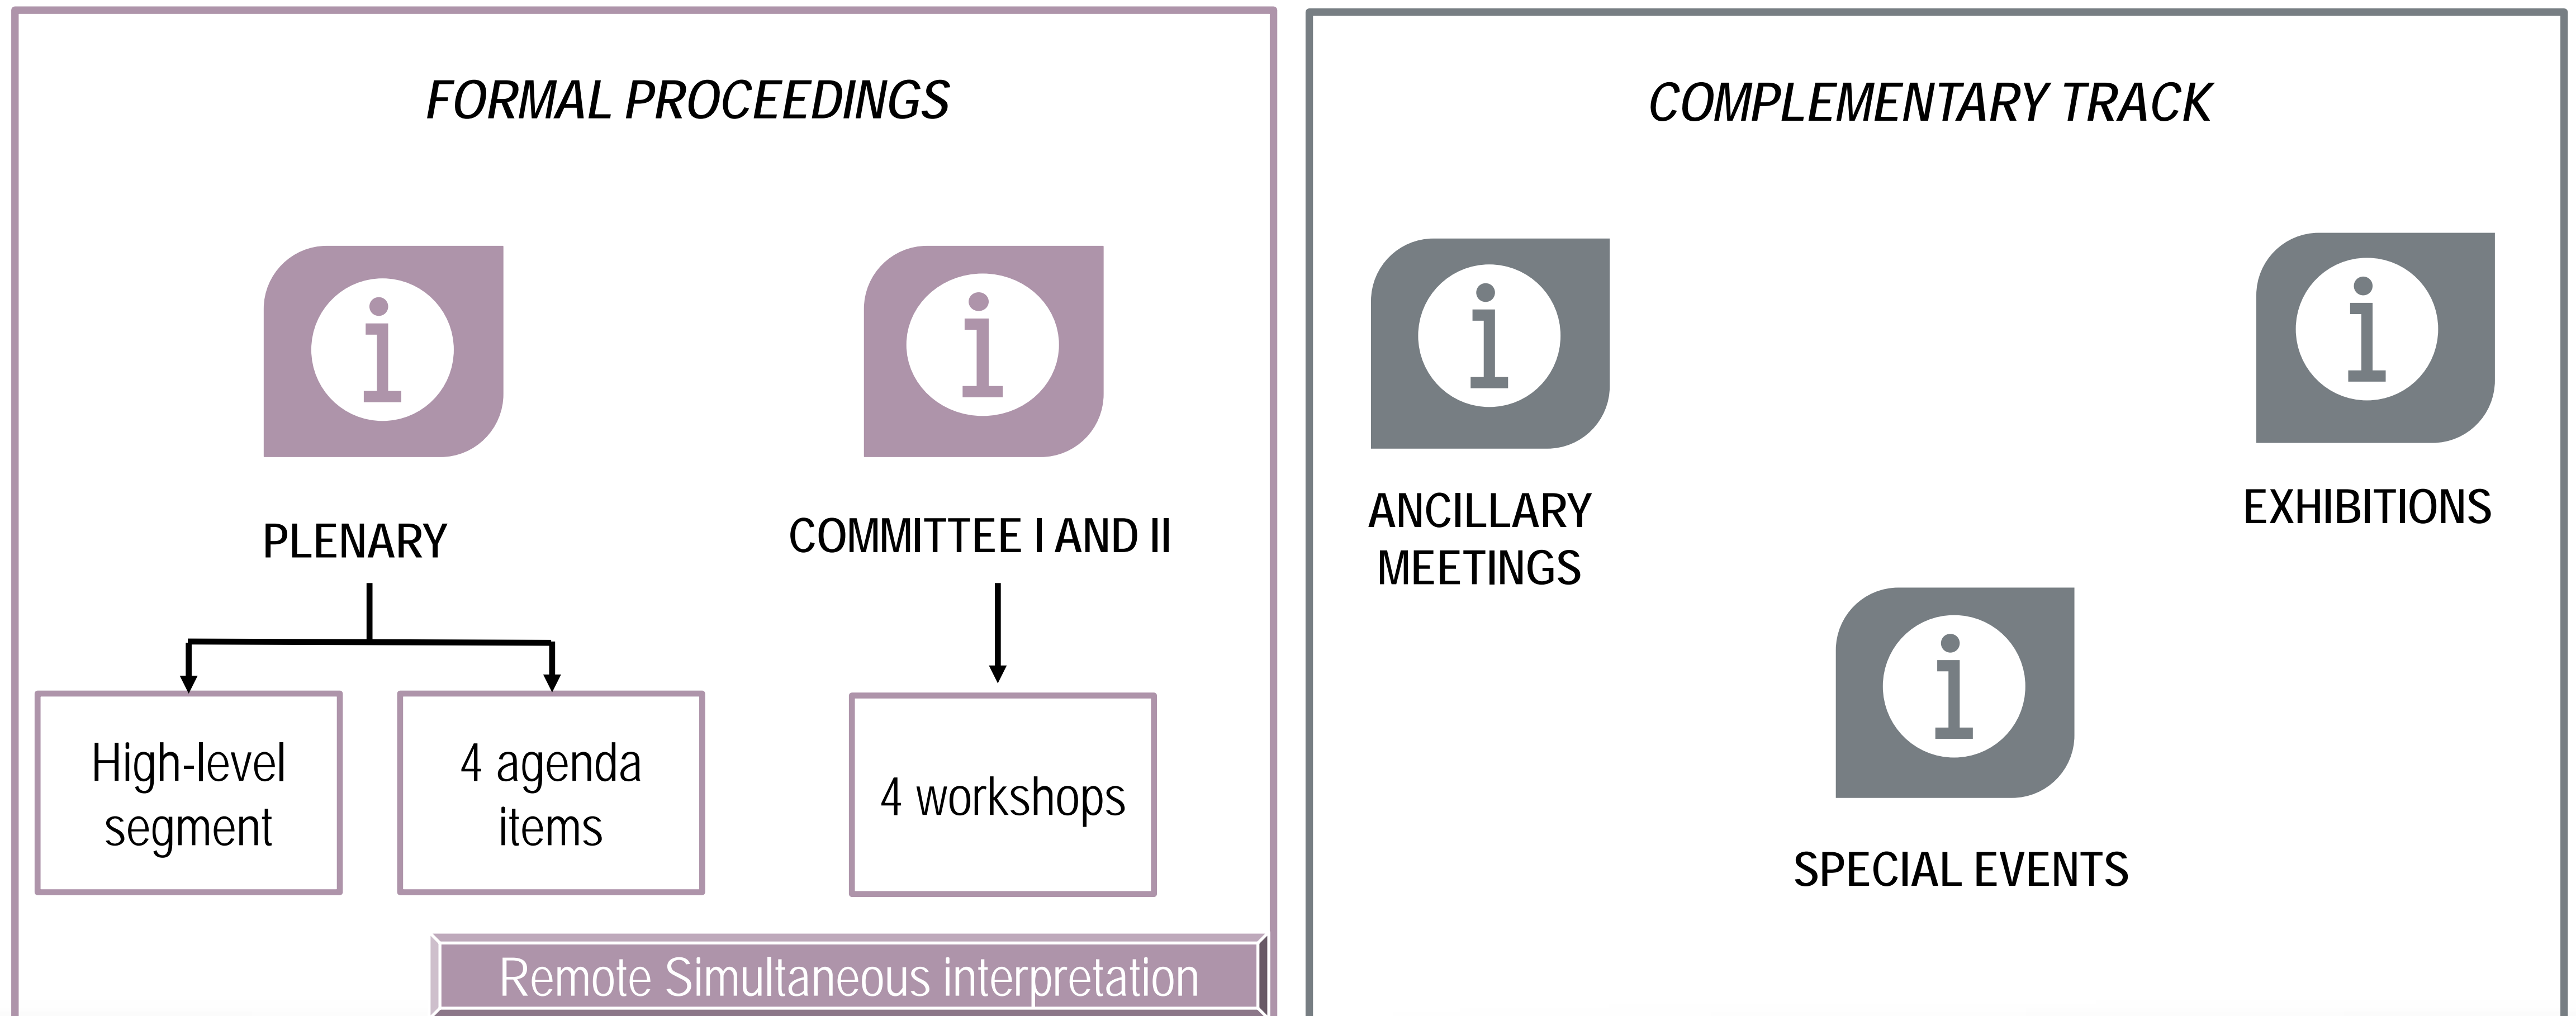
FORMAL PROCEEDINGS

PLENARY

COMMITTEE I AND II

High-level segment

4 agenda items

4 workshops

Remote Simultaneous interpretation

COMPLEMENTARY TRACK

ANCILLARY MEETINGS

EXHIBITIONS

SPECIAL EVENTS